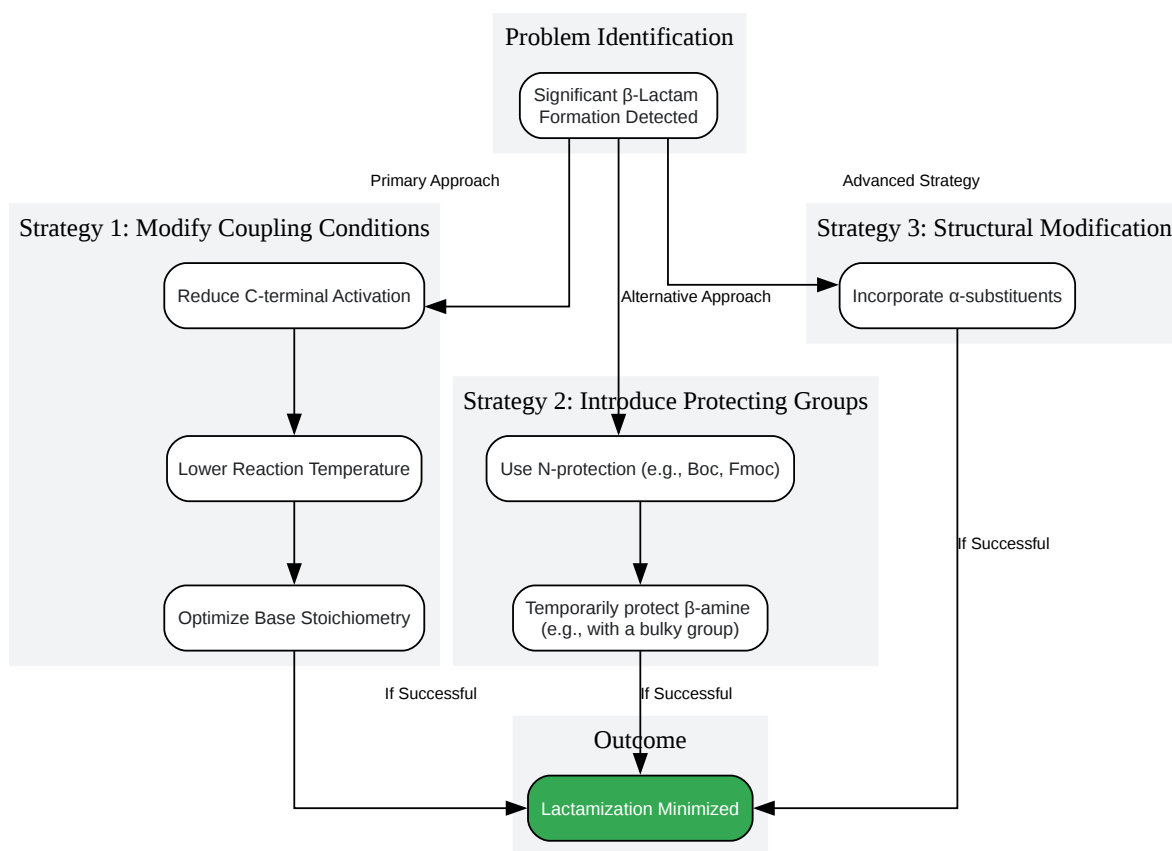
Problem Identification

Significant β-Lactam Formation Detected

Primary Approach

Advanced Strategy

Strategy 1: Modify Coupling Conditions

Reduce C-terminal Activation

Alternative Approach

Strategy 3: Structural Modification

Incorporate α-substituents

Lower Reaction Temperature

Optimize Base Stoichiometry

Strategy 2: Introduce Protecting Groups

Use N-protection (e.g., Boc, Fmoc)

Temporarily protect β-amine (e.g., with a bulky group)

If Successful

If Successful

If Successful

Outcome

Lactamization Minimized